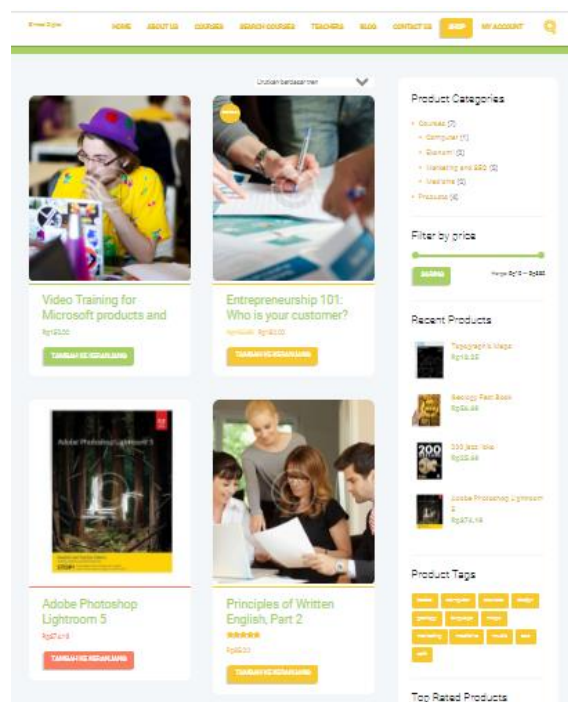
Bimasi Digital

HOME ABOUT US COURSES SEARCH COURSES TEACHERS BLOG CONTACT US SHOP MY ACCOUNT

Urutkan berdasarkan

Video Training for Microsoft products and

Rp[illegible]

TAMBAH KE KERANJANG

Entrepreneurship 101: Who is your customer?

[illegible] Rp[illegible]

TAMBAH KE KERANJANG

Adobe Photoshop Lightroom 5

Adobe Photoshop Lightroom 5

Rp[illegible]

TAMBAH KE KERANJANG

Principles of Written English, Part 2

Rp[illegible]

TAMBAH KE KERANJANG

Product Categories

Courses (7)

Computer (1)

Ekonomi (2)

Marketing and SEO (2)

Website (2)

Products (4)

Filter by price

SARING

Harga: Rp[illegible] — Rp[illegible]

Recent Products

Typography Mags
Rp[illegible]

Geology Fact Book
Rp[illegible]

200 Jazz Licks
Rp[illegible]

Adobe Photoshop Lightroom 5
Rp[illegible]

Product Tags

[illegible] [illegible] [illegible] design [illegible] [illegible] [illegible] marketing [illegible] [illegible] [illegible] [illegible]

Top Rated Products